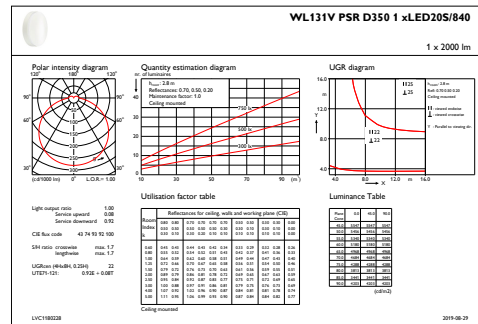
WL131V PSR D350 1 xLED20S/840

1 x 2000 lm

Polar intensity diagram

120° 180° 120°

90° 90°

60° 60°

30° 0° 30°

(cd/1000 lm) 0° L.O.R.= 1.00

Quantity estimation diagram

nr. of luminaires

$h_{room}$: 2.8 m
Reflectance: 0.70, 0.50, 0.20
Maintenance factor: 1.0
Ceiling mounted

750 lx

500 lx

300 lx

10 30 50 70 90 (m²)

UGR diagram

16.0

12.0

Y

8.0

4.0

4.0 8.0 12.0 m 16.0

X

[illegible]

Light output ratio 1.00
Service upward 0.08
Service downward 0.92

CIE flux code 43 74 93 92 100

S/H ratio crosswise max. 1.7
lengthwise max. 1.7

UGRcex (4Hx8H, 0.25H) 22
UTE71-121: 0.93E + 0.08T

Utilisation factor table

Ceiling mounted

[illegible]

Luminance Table

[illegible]

(cd/m2)

LVC1180228

2019-08-29